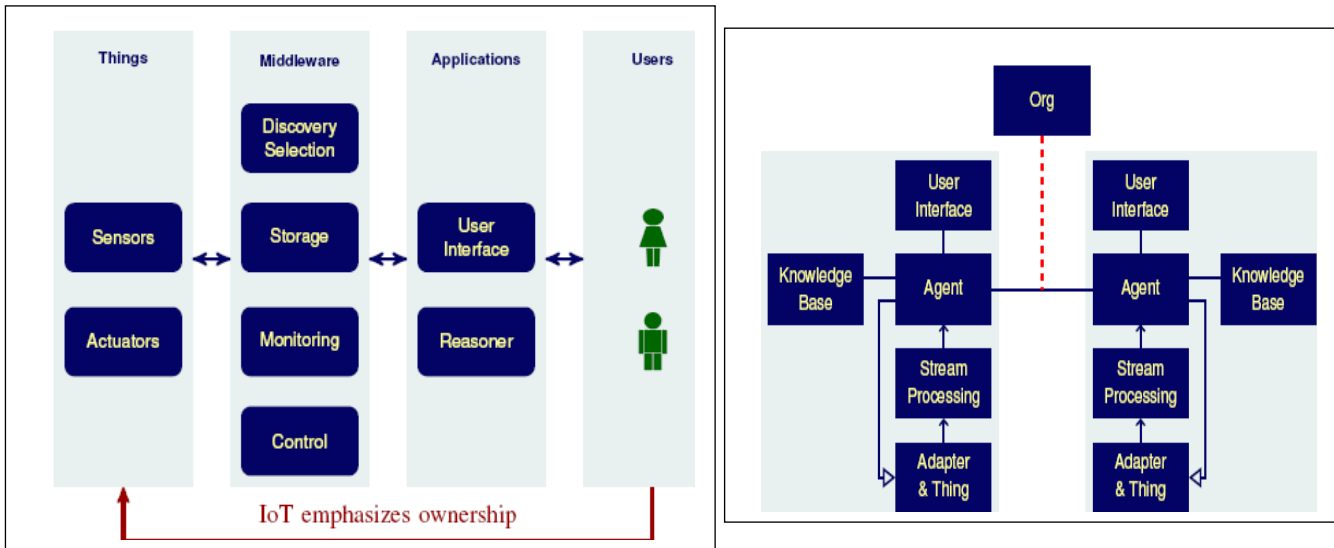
Things

Middleware

Applications

Users

Discovery Selection

Sensors

Storage

User Interface

Actuators

Monitoring

Reasoner

Control

IoT emphasizes ownership

Org

User Interface

User Interface

Knowledge Base

Agent

Agent

Knowledge Base

Stream Processing

Stream Processing

Adapter & Thing

Adapter & Thing